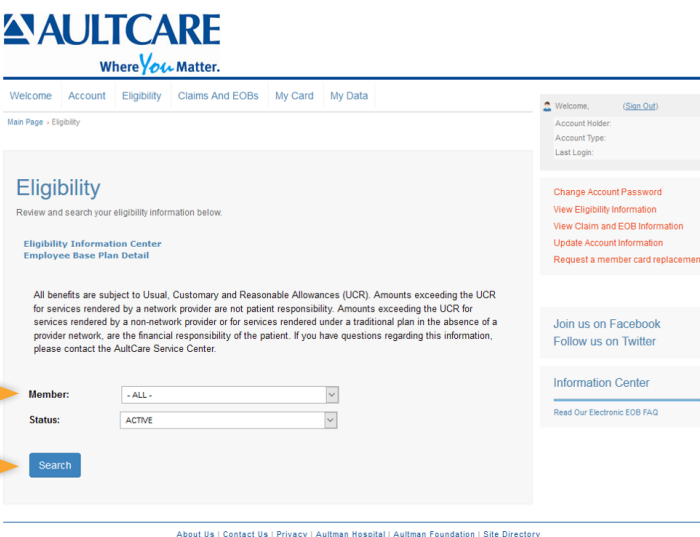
AULTCARE
Where You Matter.

Welcome | Account | Eligibility | Claims And EOBs | My Card | My Data

Main Page › Eligibility

Welcome, (Sign Out)
Account Holder:
Account Type:
Last Login:

Eligibility
Review and search your eligibility information below.

Eligibility Information Center
Employee Base Plan Detail

All benefits are subject to Usual, Customary and Reasonable Allowances (UCR). Amounts exceeding the UCR for services rendered by a network provider are not patient responsibility. Amounts exceeding the UCR for services rendered by a non-network provider or for services rendered under a traditional plan in the absence of a provider network, are the financial responsibility of the patient. If you have questions regarding this information, please contact the AultCare Service Center.

Member: - ALL -
Status: ACTIVE

Search

Change Account Password
View Eligibility Information
View Claim and EOB Information
Update Account Information
Request a member card replacemen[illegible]

Join us on Facebook
Follow us on Twitter

Information Center
Read Our Electronic EOB FAQ

About Us | Contact Us | Privacy | Aultman Hospital | Aultman Foundation | Site Directory